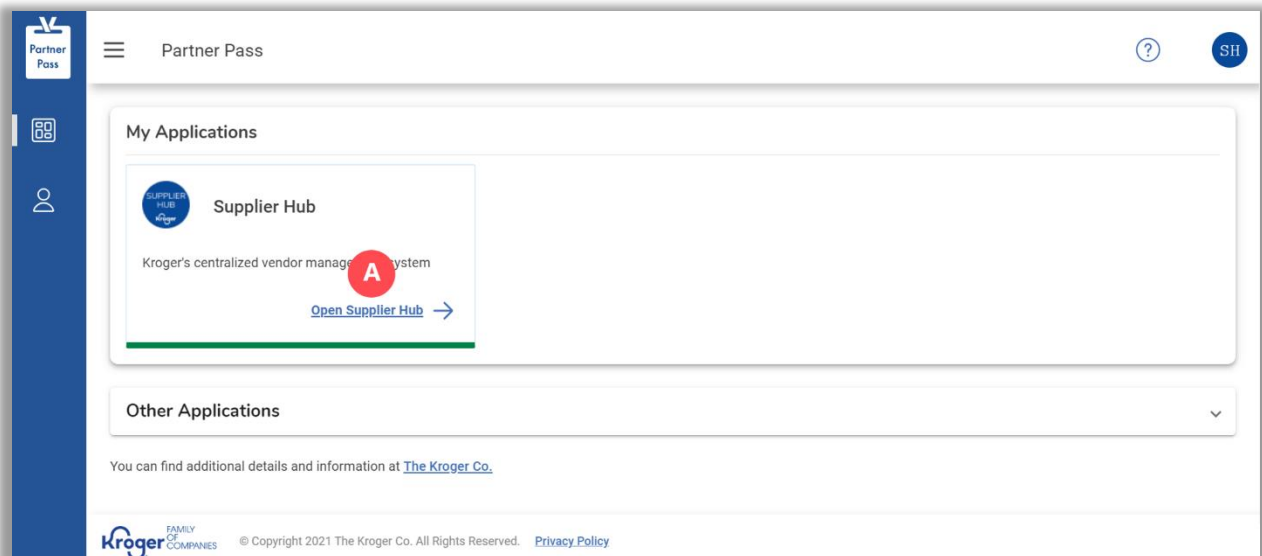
Partner Pass

Partner Pass

?

SH

My Applications

SUPPLIER HUB Kroger

Supplier Hub

Kroger's centralized vendor manage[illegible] system

A

Open Supplier Hub →

Other Applications

You can find additional details and information at The Kroger Co.

Kroger FAMILY OF COMPANIES

© Copyright 2021 The Kroger Co. All Rights Reserved. Privacy Policy